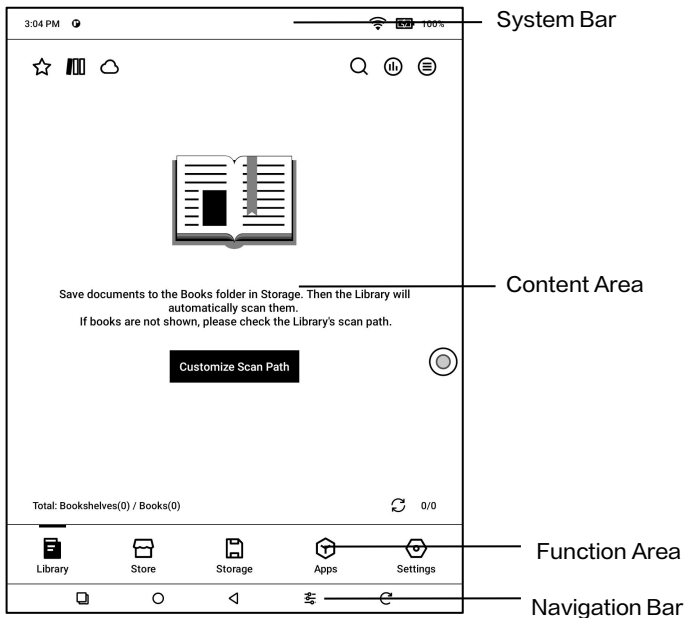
3:04 PM

100%

System Bar

Save documents to the Books folder in Storage. Then the Library will automatically scan them.
If books are not shown, please check the Library's scan path.

Content Area

Customize Scan Path

Total: Bookshelves(0) / Books(0)

0/0

Library

Store

Storage

Apps

Settings

Function Area

Navigation Bar